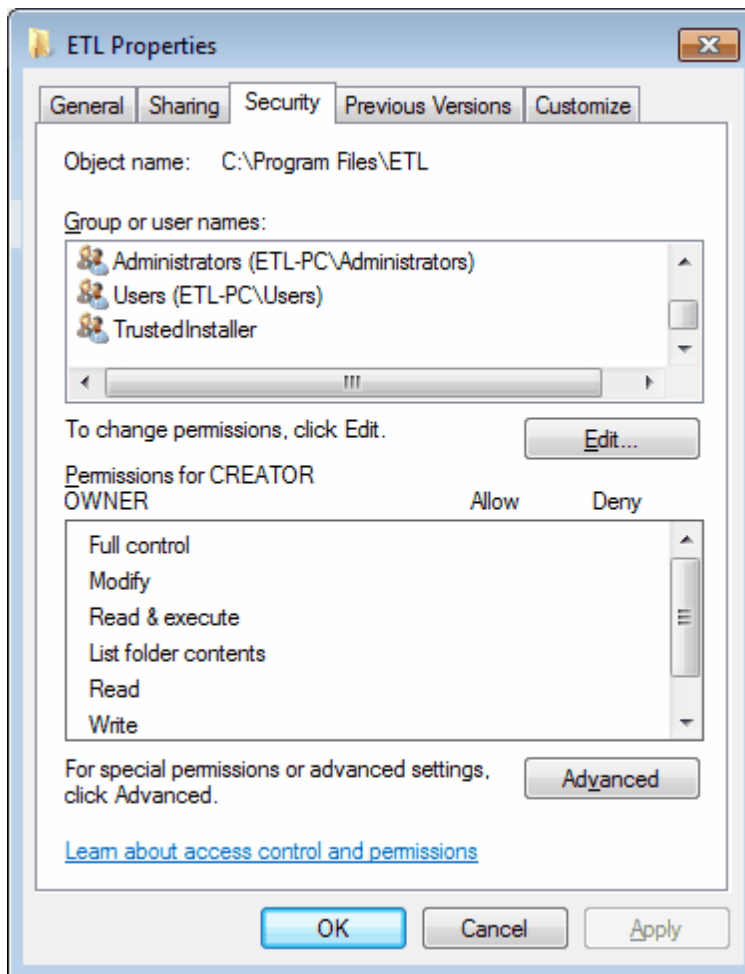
ETL Properties

General | Sharing | Security | Previous Versions | Customize

Object name: C:\Program Files\ETL

Group or user names:

Administrators (ETL-PC\Administrators)
Users (ETL-PC\Users)
TrustedInstaller

To change permissions, click Edit.

Edit...

Permissions for CREATOR OWNER

| | Allow | Deny |
|---|---|---|
| Full control | | |
| Modify | | |
| Read & execute | | |
| List folder contents | | |
| Read | | |
| Write | | |

For special permissions or advanced settings, click Advanced.

Advanced

Learn about access control and permissions

OK Cancel Apply